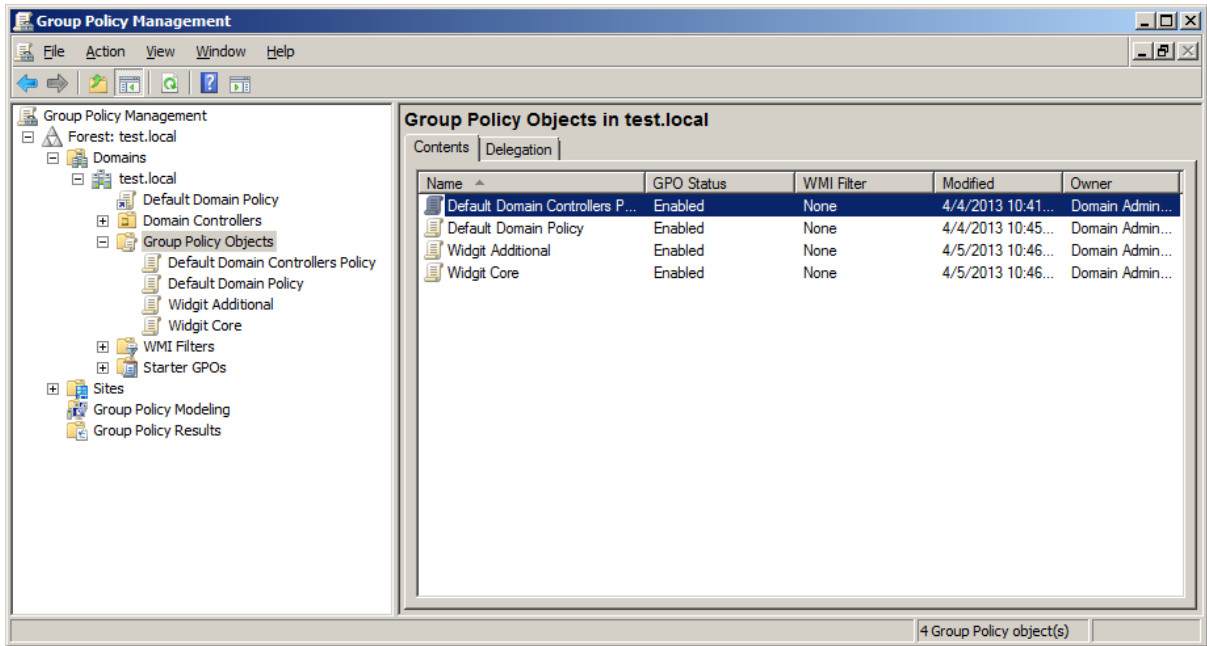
Group Policy Management

File Action View Window Help

Group Policy Management
Forest: test.local
Domains
test.local
Default Domain Policy
Domain Controllers
Group Policy Objects
Default Domain Controllers Policy
Default Domain Policy
Widgit Additional
Widgit Core
WMI Filters
Starter GPOs
Sites
Group Policy Modeling
Group Policy Results

Group Policy Objects in test.local

Contents Delegation

| Name | GPO Status | WMI Filter | Modified | Owner |
|---|---|---|---|---|
| Default Domain Controllers P... | Enabled | None | 4/4/2013 10:41... | Domain Admin... |
| Default Domain Policy | Enabled | None | 4/4/2013 10:45... | Domain Admin... |
| Widgit Additional | Enabled | None | 4/5/2013 10:46... | Domain Admin... |
| Widgit Core | Enabled | None | 4/5/2013 10:46... | Domain Admin... |

4 Group Policy object(s)